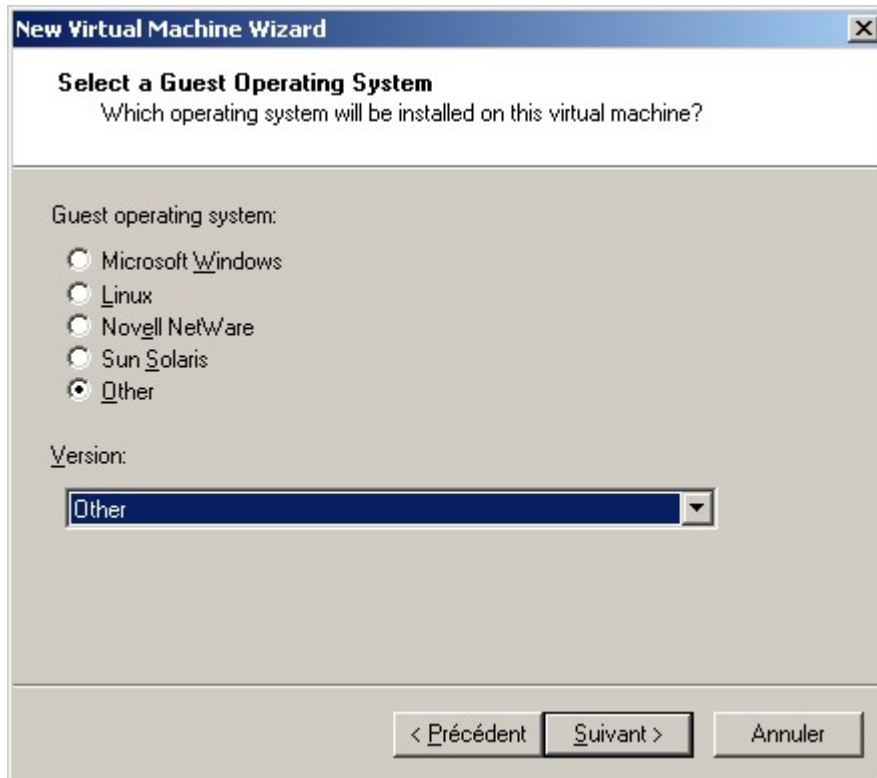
New Virtual Machine Wizard

Select a Guest Operating System
Which operating system will be installed on this virtual machine?

Guest operating system:

Microsoft Windows
Linux
Novell NetWare
Sun Solaris
Other

Version:

Other

< Précédent
Suivant >
Annuler